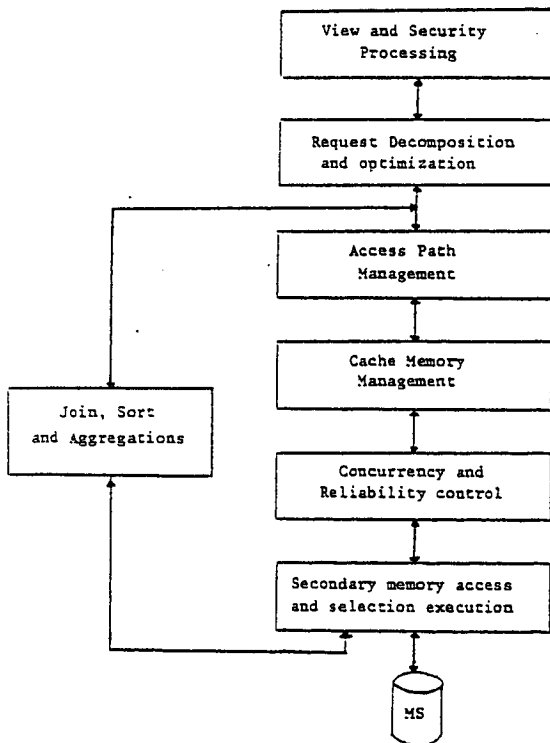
View and Security Processing

Request Decomposition and optimization

Access Path Management

Cache Memory Management

Concurrency and Reliability control

Secondary memory access and selection execution

MS

Join, Sort and Aggregations